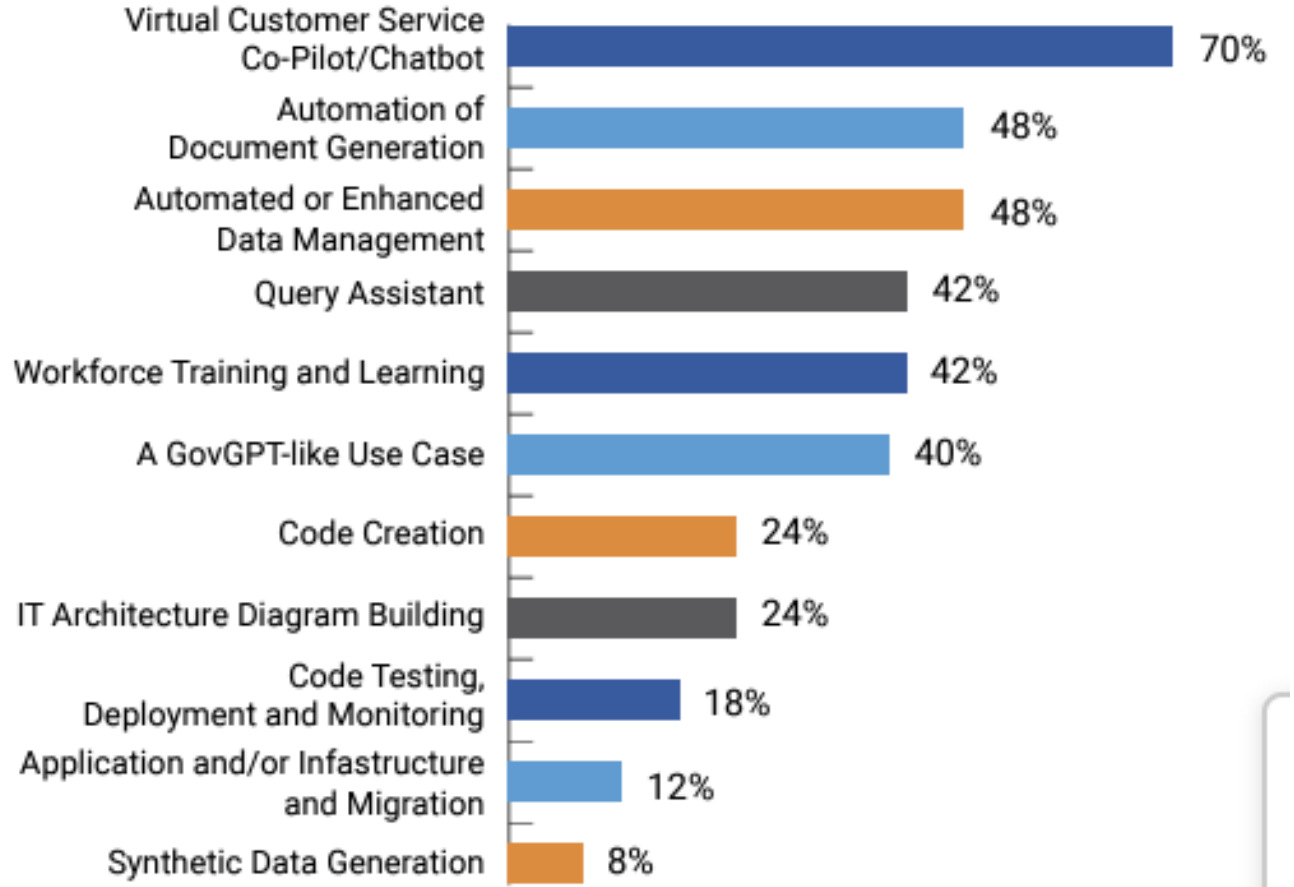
| Category | Value |
|---|---|
| Virtual Customer Service Co-Pilot/Chatbot | 70% |
| Automation of Document Generation | 48% |
| Automated or Enhanced Data Management | 48% |
| Query Assistant | 42% |
| Workforce Training and Learning | 42% |
| A GovGPT-like Use Case | 40% |
| Code Creation | 24% |
| IT Architecture Diagram Building | 24% |
| Code Testing, Deployment and Monitoring | 18% |
| Application and/or Infastructure and Migration | 12% |
| Synthetic Data Generation | 8% |